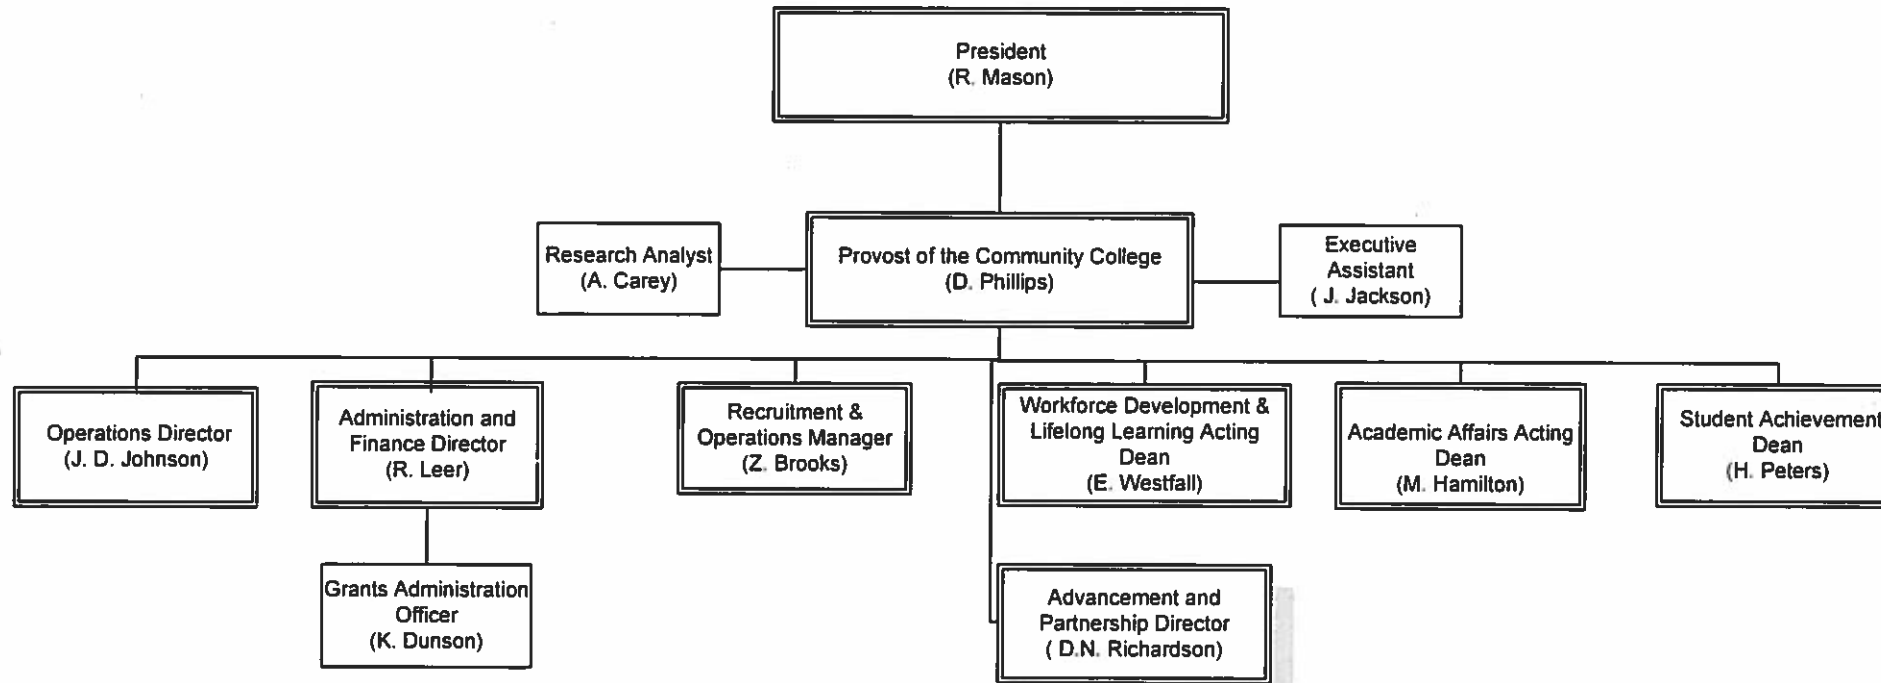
President
(R. Mason)

Research Analyst
(A. Carey)

Provost of the Community College
(D. Phillips)

Executive Assistant
( J. Jackson)

Operations Director
(J. D. Johnson)

Administration and Finance Director
(R. Leer)

Grants Administration Officer
(K. Dunson)

Recruitment & Operations Manager
(Z. Brooks)

Workforce Development & Lifelong Learning Acting Dean
(E. Westfall)

Advancement and Partnership Director
( D.N. Richardson)

Academic Affairs Acting Dean
(M. Hamilton)

Student Achievement Dean
(H. Peters)